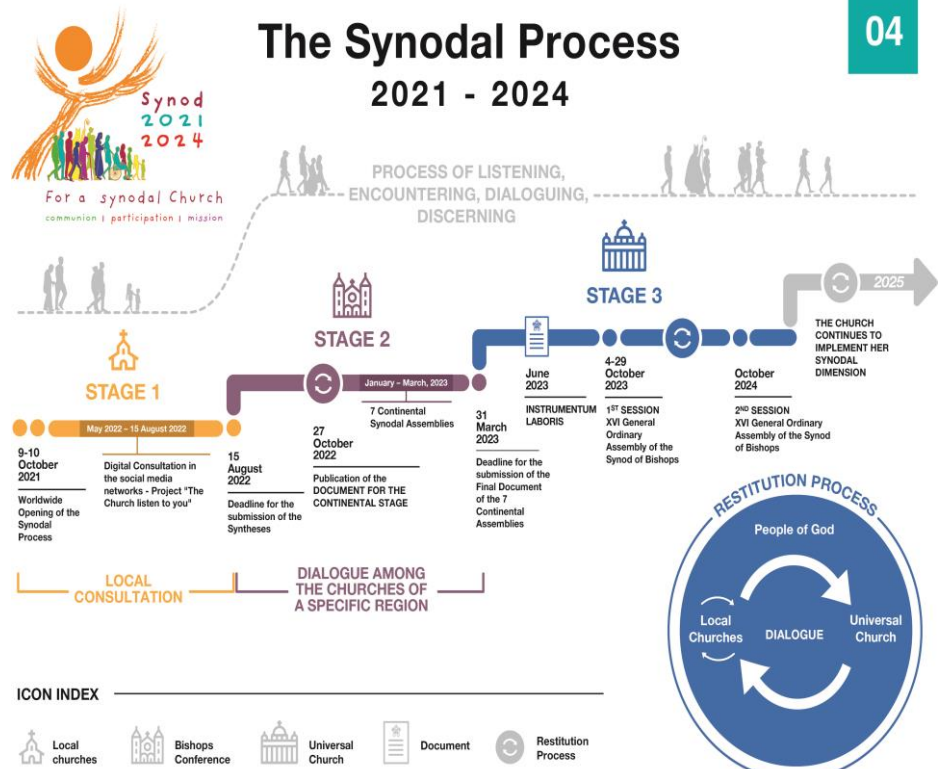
04

The Synodal Process
2021 - 2024

Synod
2021
2024
For a synodal Church
communion | participation | mission

PROCESS OF LISTENING, ENCOUNTERING, DIALOGUING, DISCERNING

STAGE 1

May 2022 – 15 August 2022

9-10 October 2021
Worldwide Opening of the Synodal Process

Digital Consultation in the social media networks - Project "The Church listen to you"

15 August 2022
Deadline for the submission of the Syntheses

STAGE 2

January – March, 2023

27 October 2022
Publication of the DOCUMENT FOR THE CONTINENTAL STAGE

7 Continental Synodal Assemblies

31 March 2023
Deadline for the submission of the Final Document of the 7 Continental Assemblies

STAGE 3

June 2023
INSTRUMENTUM LABORIS

4-29 October 2023
1ST SESSION XVI General Ordinary Assembly of the Synod of Bishops

October 2024
2ND SESSION XVI General Ordinary Assembly of the Synod of Bishops

2025
THE CHURCH CONTINUES TO IMPLEMENT HER SYNODAL DIMENSION

LOCAL CONSULTATION

DIALOGUE AMONG THE CHURCHES OF A SPECIFIC REGION

RESTITUTION PROCESS
People of God
Local Churches
DIALOGUE
Universal Church

ICON INDEX
Local churches
Bishops Conference
Universal Church
Document
Restitution Process